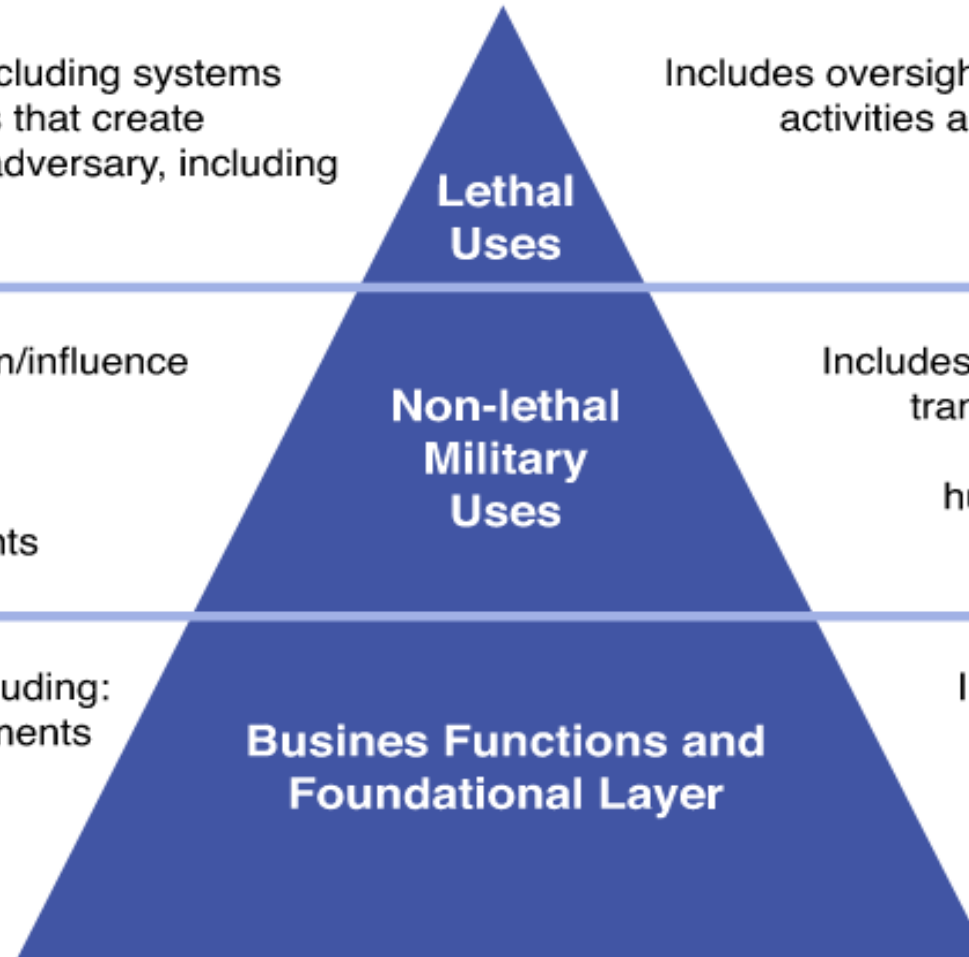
cluding systems
s that create
dversary, including

Lethal
Uses

Includes oversigh
activities a

n/influence

nts

Non-lethal
Military
Uses

Includes
tran

hu

uding:
ments

Busines Functions and
Foundational Layer

I